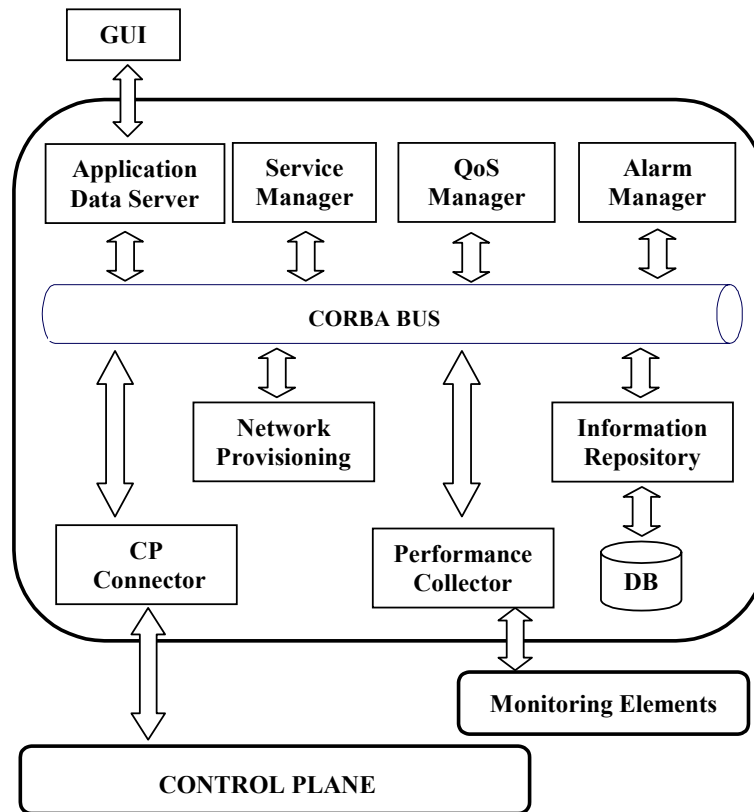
GUI

Application Data Server

Service Manager

QoS Manager

Alarm Manager

CORBA BUS

Network Provisioning

Information Repository

CP Connector

Performance Collector

DB

Monitoring Elements

CONTROL PLANE